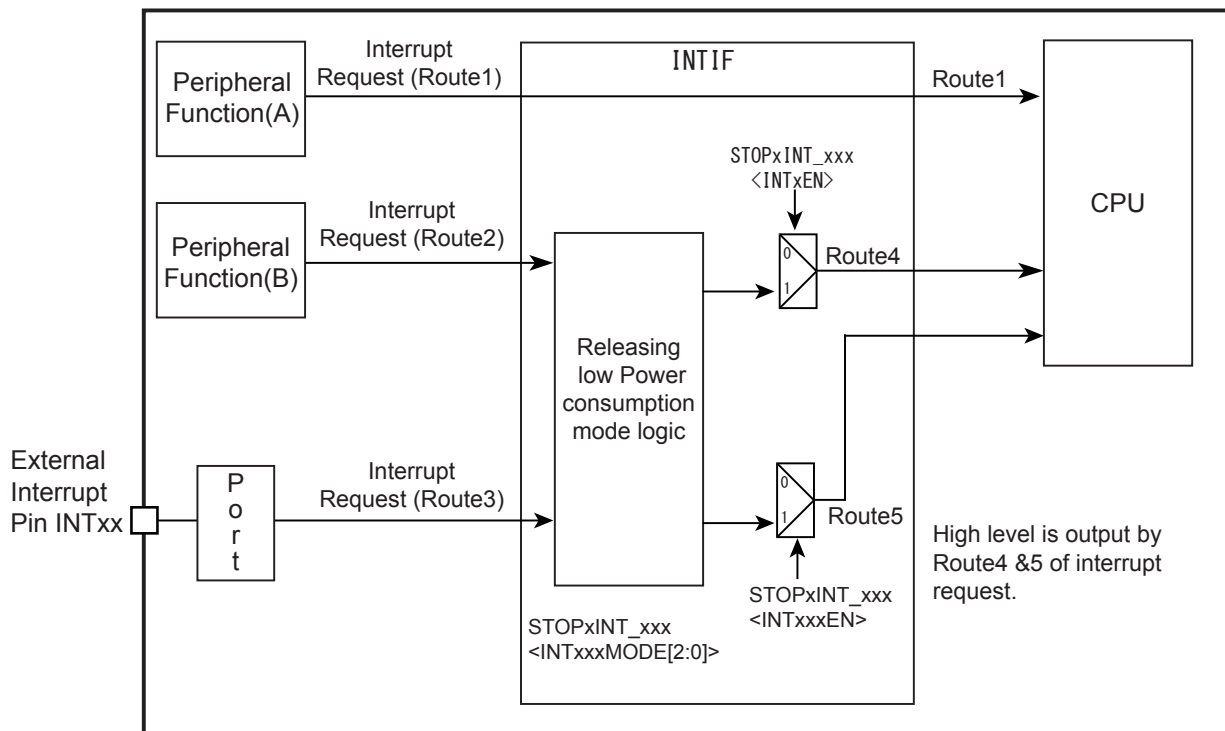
Interrupt Request (Route1)

INTIF

Route1

Peripheral Function(A)

STOPxINT_xxx <INTxEN>

CPU

Interrupt Request (Route2)

Peripheral Function(B)

0

1

Route4

Releasing low Power consumption mode logic

External Interrupt Pin INTxx

P o r t

Interrupt Request (Route3)

0

1

Route5

High level is output by Route4 &5 of interrupt request.

STOPxINT_xxx <INTxxxEN>

STOPxINT_xxx <INTxxxMODE[2:0]>